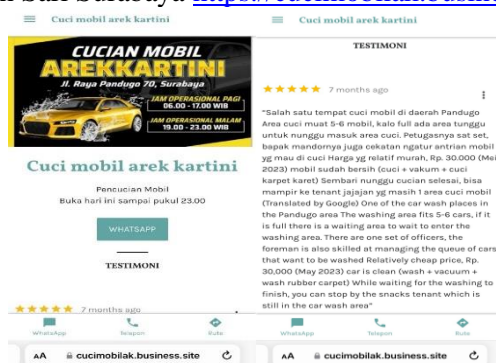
di Surabaya https://cucimobilak.business.site

≡ Cuci mobil arek kartini

CUCIAN MOBIL
AREKKARTINI
Jl. Raya Pandugo 70, Surabaya
JAM OPERASIONAL PAGI 06.00 - 17.00 WIB
JAM OPERASIONAL MALAM 19.00 - 23.00 WIB

Cuci mobil arek kartini

Pencucian Mobil
Buka hari ini sampai pukul 23.00

WHATSAPP

TESTIMONI

★★★★★ 7 months ago

WhatsApp Telepon Rute

AA cucimobilak.business.site

≡ Cuci mobil arek kartini

TESTIMONI

★★★★★ 7 months ago

"Salah satu tempat cuci mobil di daerah Pandugo Area cuci muat 5-6 mobil, kalo full ada area tunggu untuk nunggu masuk area cuci. Petugasnya sat set, bapak mandornya juga cekatan ngatur antrian mobil yg mau di cuci Harga yg relatif murah, Rp. 30.000 (Mei 2023) mobil sudah bersih (cuci + vakum + cuci karpet karet) Sembari nunggu cucian selesai, bisa mampir ke tenant jajajan yg masih 1 area cuci mobil (Translated by Google) One of the car wash places in the Pandugo area The washing area fits 5-6 cars, if it is full there is a waiting area to wait to enter the washing area. There are one set of officers, the foreman is also skilled at managing the queue of cars that want to be washed Relatively cheap price, Rp. 30,000 (May 2023) car is clean (wash + vacuum + wash rubber carpet) While waiting for the washing to finish, you can stop by the snacks tenant which is still in the car wash area"

WhatsApp Telepon Rute

AA cucimobilak.business.site